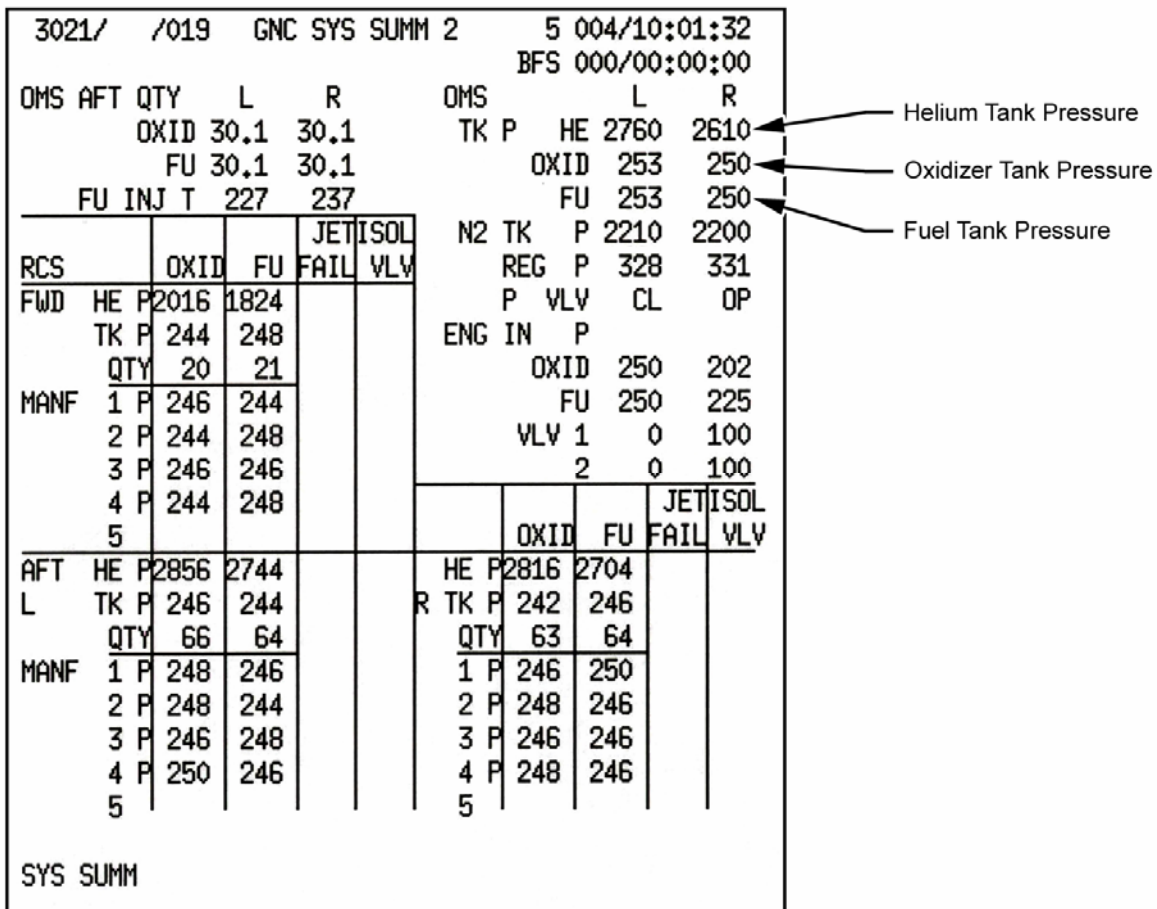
3021/ /019 GNC SYS SUMM 2 5 004/10:01:32
BFS 000/00:00:00

OMS AFT QTY L R
OXID 30.1 30.1
FU 30.1 30.1
FU INJ T 227 237

| RCS | | OXID | FU | JET FAIL | ISOL VLV |
|---|---|---|---|---|---|
| FWD | HE P | 2016 | 1824 | | |
| | TK P | 244 | 248 | | |
| | QTY | 20 | 21 | | |
| MANF | 1 P | 246 | 244 | | |
| | 2 P | 244 | 248 | | |
| | 3 P | 246 | 246 | | |
| | 4 P | 244 | 248 | | |
| | 5 | | | | |
| AFT | HE P | 2856 | 2744 | | |
| L | TK P | 246 | 244 | | |
| | QTY | 66 | 64 | | |
| MANF | 1 P | 248 | 246 | | |
| | 2 P | 248 | 244 | | |
| | 3 P | 246 | 248 | | |
| | 4 P | 250 | 246 | | |
| | 5 | | | | |

OMS L R
TK P HE 2760 2610
OXID 253 250
FU 253 250
N2 TK P 2210 2200
REG P 328 331
P VLV CL OP
ENG IN P
OXID 250 202
FU 250 225
VLV 1 0 100
2 0 100

| | | OXID | FU | JET FAIL | ISOL VLV |
|---|---|---|---|---|---|
| | HE P | 2816 | 2704 | | |
| R | TK P | 242 | 246 | | |
| | QTY | 63 | 64 | | |
| | 1 P | 246 | 250 | | |
| | 2 P | 248 | 246 | | |
| | 3 P | 246 | 246 | | |
| | 4 P | 248 | 246 | | |
| | 5 | | | | |

SYS SUMM

Helium Tank Pressure
Oxidizer Tank Pressure
Fuel Tank Pressure